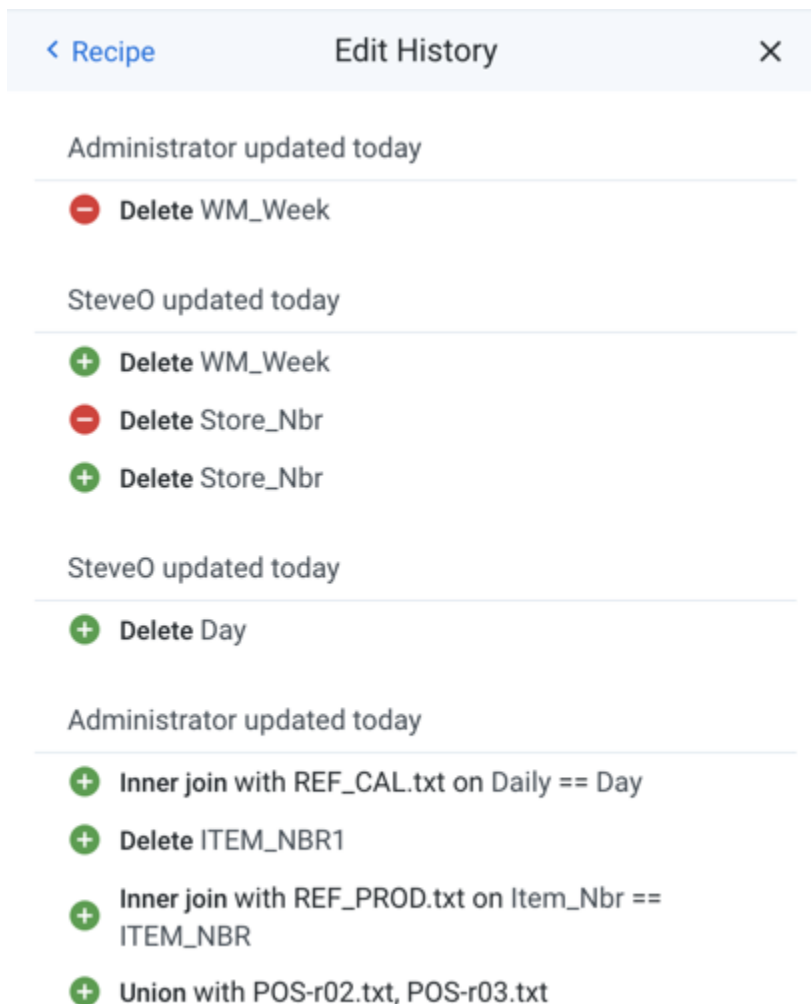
< Recipe
Edit History
×

Administrator updated today

Delete WM_Week

SteveO updated today

Delete WM_Week

Delete Store_Nbr

Delete Store_Nbr

SteveO updated today

Delete Day

Administrator updated today

Inner join with REF_CAL.txt on Daily == Day

Delete ITEM_NBR1

Inner join with REF_PROD.txt on Item_Nbr == ITEM_NBR

Union with POS-r02.txt, POS-r03.txt